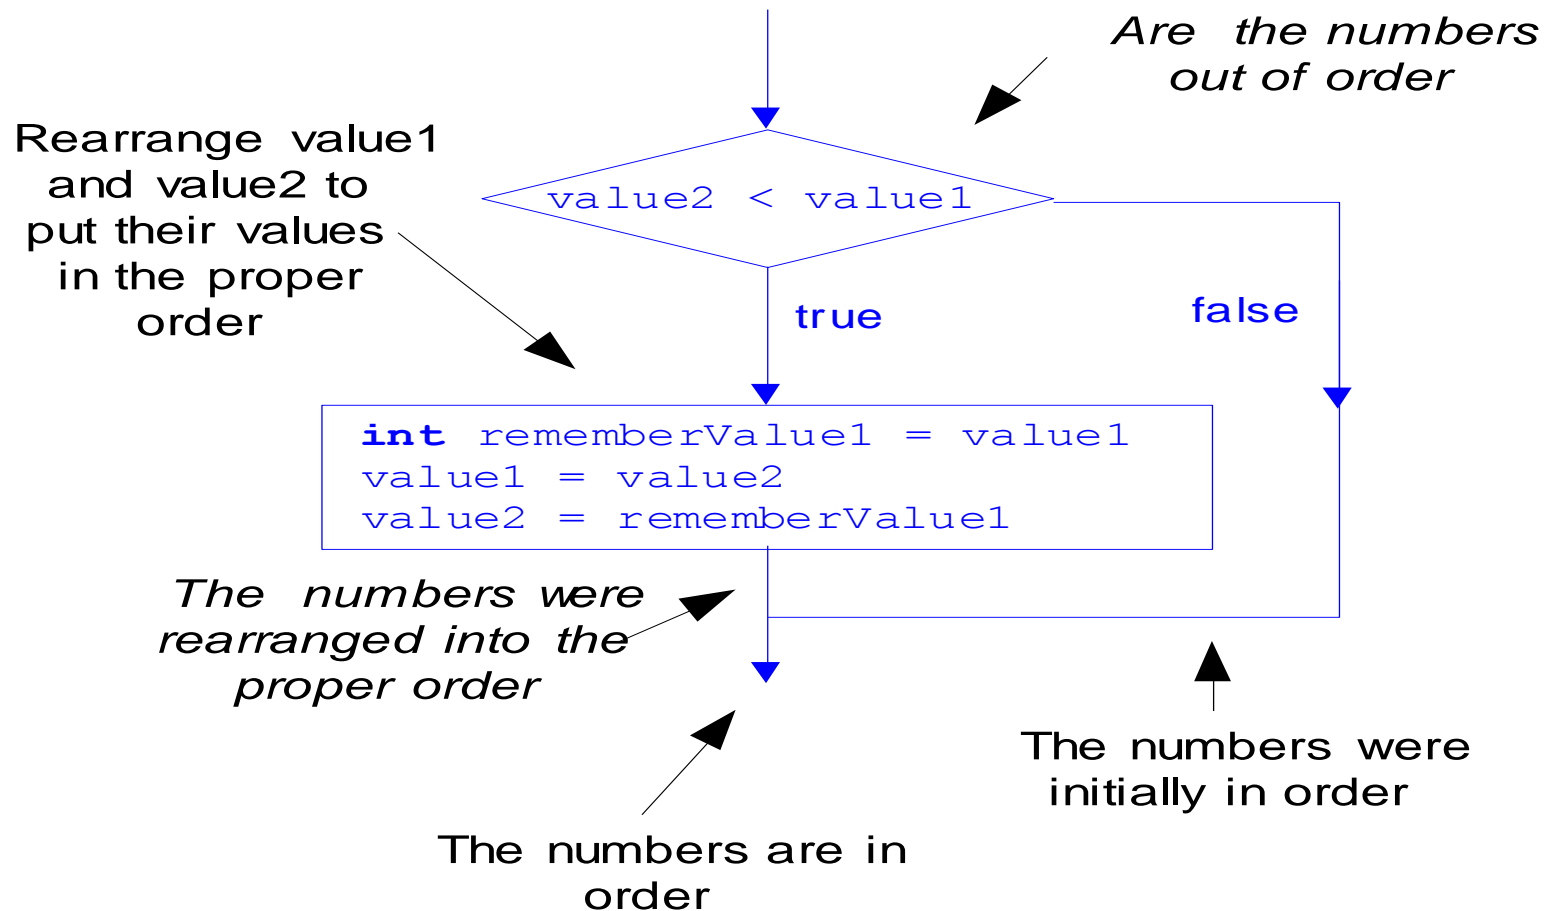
Are the numbers out of order

Rearrange value1 and value2 to put their values in the proper order

value2 < value1

true

false

int rememberValue1 = value1
value1 = value2
value2 = rememberValue1

The numbers were rearranged into the proper order

The numbers were initially in order

The numbers are in order